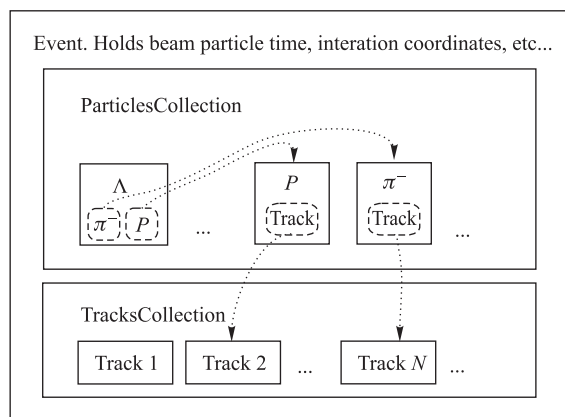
Event. Holds beam particle time, interation coordinates, etc...

ParticlesCollection

$\Lambda$

$\pi^-$ $P$

...

$P$

Track

$\pi^-$

Track

...

TracksCollection

Track 1

Track 2

...

Track $N$

...